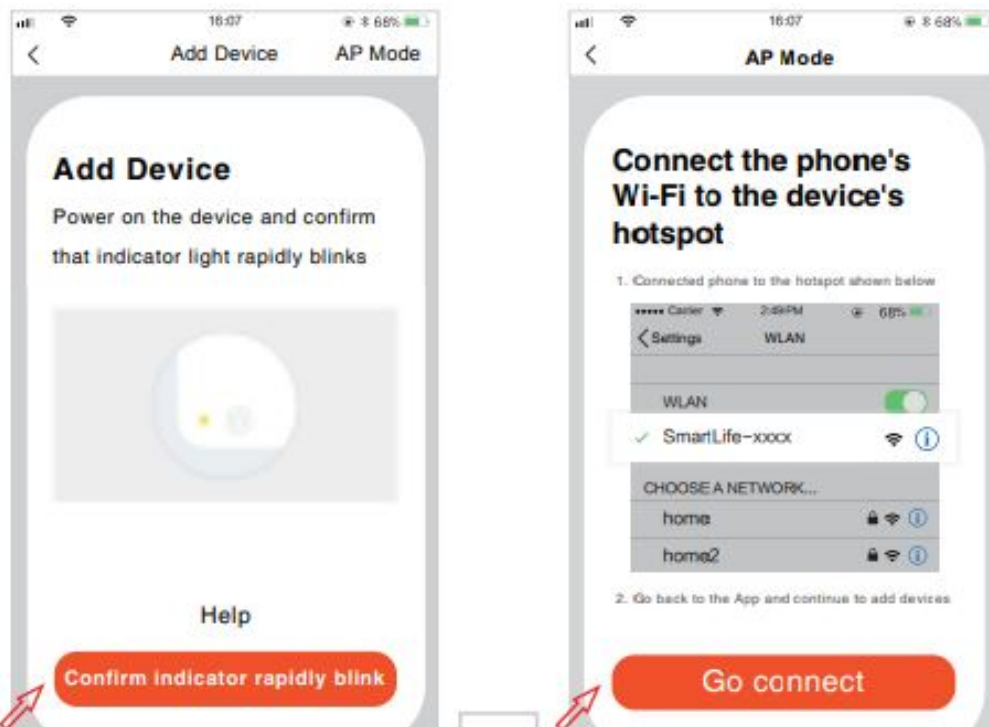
16:07 68%

Add Device AP Mode

Add Device

Power on the device and confirm that indicator light rapidly blinks

Help

Confirm indicator rapidly blink

16:07 68%

AP Mode

Connect the phone's Wi-Fi to the device's hotspot

1. Connected phone to the hotspot shown below

Carier 2:49PM 68%

Settings WLAN

WLAN

SmartLife-xxxx

CHOOSE A NETWORK...

home

home2

2. Go back to the App and continue to add devices

Go connect